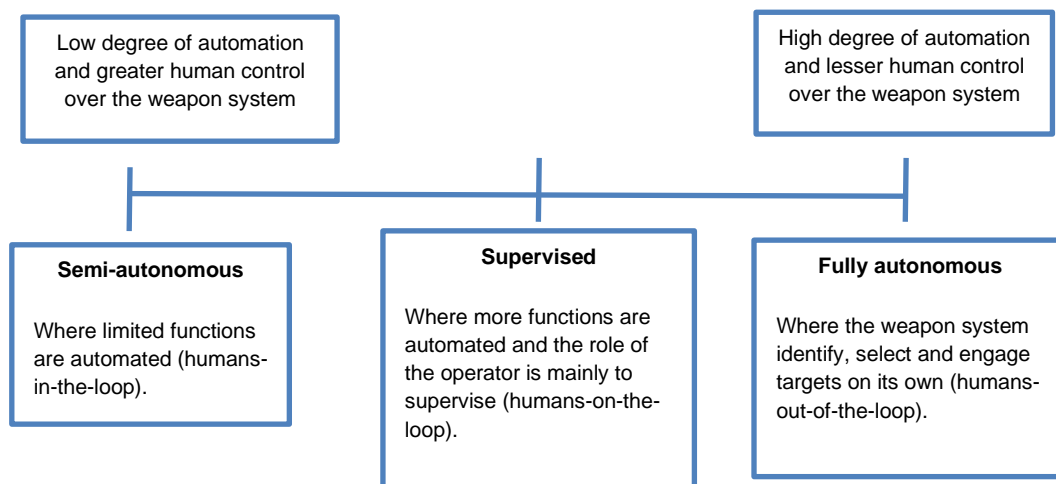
Low degree of automation and greater human control over the weapon system

High degree of automation and lesser human control over the weapon system

**Semi-autonomous**

Where limited functions are automated (humans-in-the-loop).

**Supervised**

Where more functions are automated and the role of the operator is mainly to supervise (humans-on-the-loop).

**Fully autonomous**

Where the weapon system identify, select and engage targets on its own (humans-out-of-the-loop).